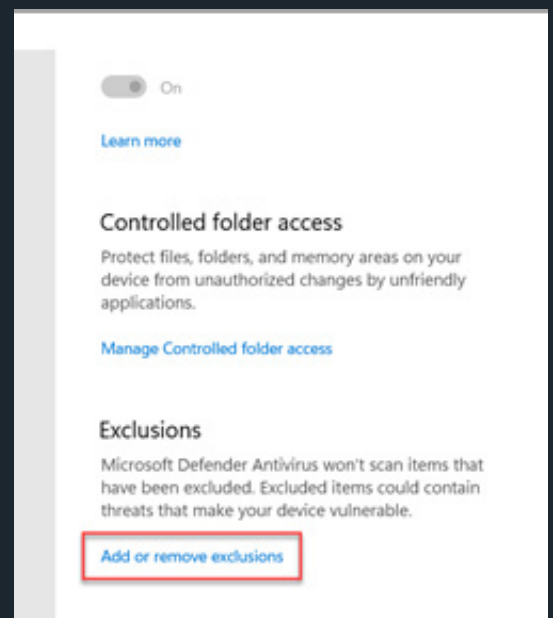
On

Learn more

Controlled folder access

Protect files, folders, and memory areas on your device from unauthorized changes by unfriendly applications.

Manage Controlled folder access

Exclusions

Microsoft Defender Antivirus won't scan items that have been excluded. Excluded items could contain threats that make your device vulnerable.

Add or remove exclusions